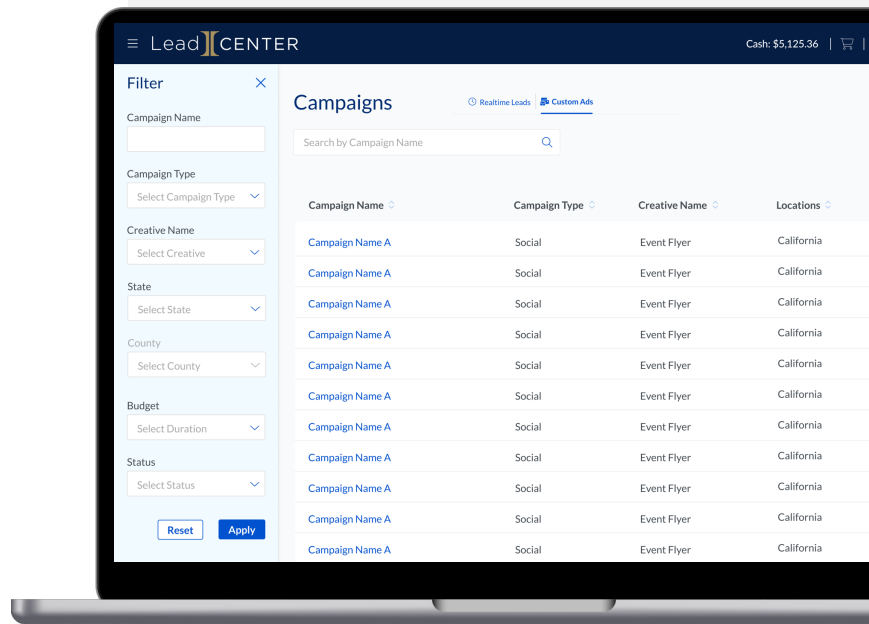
Lead CENTER

Cash: $5,125.36

Filter

Campaign Name

Campaign Type

Select Campaign Type

Creative Name

Select Creative

State

Select State

County

Select County

Budget

Select Duration

Status

Select Status

Reset

Apply

Campaigns

Realtime Leads

Custom Ads

Search by Campaign Name

| Campaign Name | Campaign Type | Creative Name | Locations |
|---|---|---|---|
| Campaign Name A | Social | Event Flyer | California |
| Campaign Name A | Social | Event Flyer | California |
| Campaign Name A | Social | Event Flyer | California |
| Campaign Name A | Social | Event Flyer | California |
| Campaign Name A | Social | Event Flyer | California |
| Campaign Name A | Social | Event Flyer | California |
| Campaign Name A | Social | Event Flyer | California |
| Campaign Name A | Social | Event Flyer | California |
| Campaign Name A | Social | Event Flyer | California |
| Campaign Name A | Social | Event Flyer | California |
| Campaign Name A | Social | Event Flyer | California |